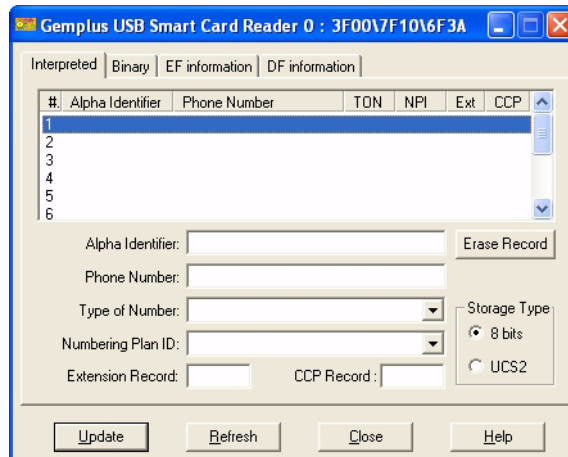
Gemplus USB Smart Card Reader 0 : 3F00\7F10\6F3A

Interpreted | Binary | EF information | DF information

| #. | Alpha Identifier | Phone Number | TON | NPI | Ext | CCP |
|---|---|---|---|---|---|---|
| 1 | | | | | | |
| 2 | | | | | | |
| 3 | | | | | | |
| 4 | | | | | | |
| 5 | | | | | | |
| 6 | | | | | | |

Alpha Identifier:
Erase Record
Phone Number:
Type of Number:
Storage Type
8 bits
Numbering Plan ID:
UCS2
Extension Record:
CCP Record :

Update
Refresh
Close
Help